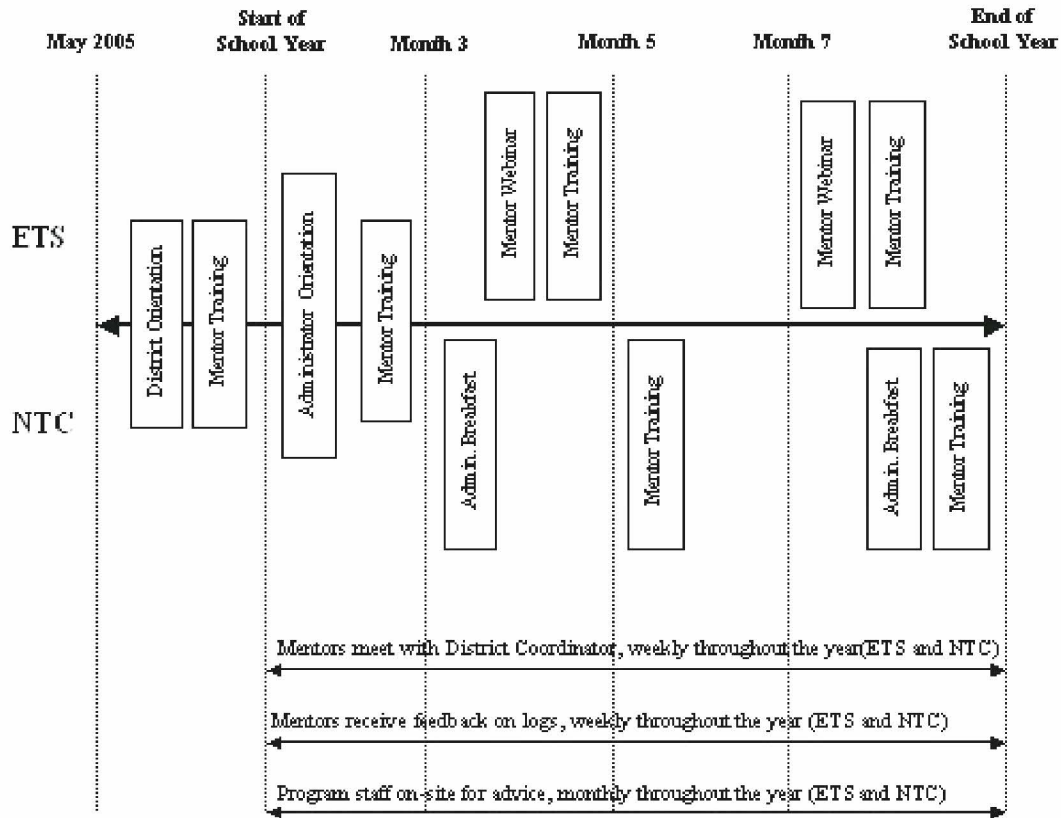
May 2005

Start of School Year

Month 3

Month 5

Month 7

End of School Year

ETS

NTC

District Orientation

Mentor Training

Administrator Orientation

Mentor Training

Mentor Webinar

Mentor Training

Mentor Webinar

Mentor Training

Admin. Breakfast

Mentor Training

Admin. Breakfast

Mentor Training

Mentors meet with District Coordinator, weekly throughout the year(ETS and NTC)

Mentors receive feedback on logs, weekly throughout the year (ETS and NTC)

Program staff on-site for advice, monthly throughout the year (ETS and NTC)